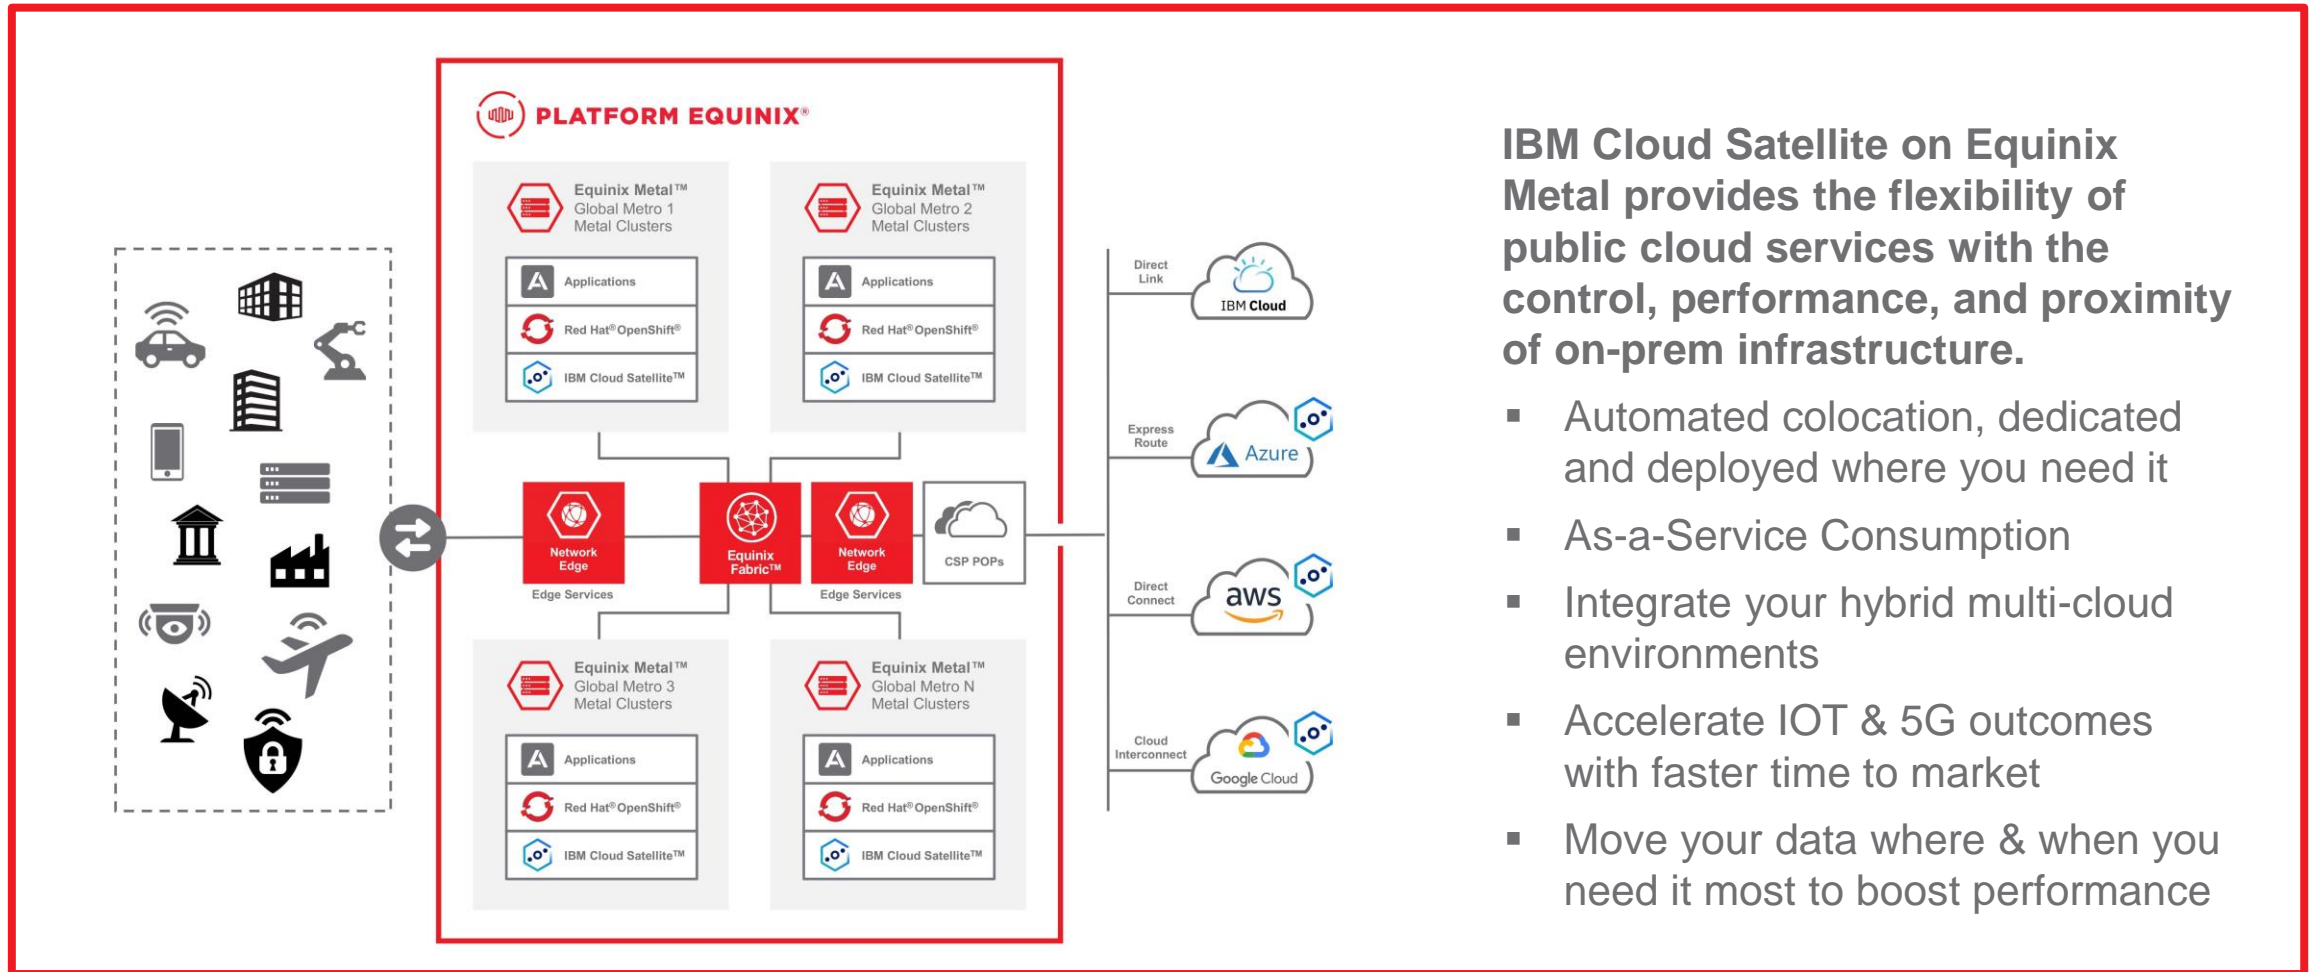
PLATFORM EQUINIX®

Equinix Metal™ Global Metro 1 Metal Clusters

Applications

Red Hat® OpenShift®

IBM Cloud Satellite™

Equinix Metal™ Global Metro 2 Metal Clusters

Applications

Red Hat® OpenShift®

IBM Cloud Satellite™

Network Edge

Edge Services

Equinix Fabric™

Network Edge

Edge Services

CSP POPs

Equinix Metal™ Global Metro 3 Metal Clusters

Applications

Red Hat® OpenShift®

IBM Cloud Satellite™

Equinix Metal™ Global Metro N Metal Clusters

Applications

Red Hat® OpenShift®

IBM Cloud Satellite™

Direct Link

IBM Cloud

Express Route

Azure

Direct Connect

aws

Cloud Interconnect

Google Cloud

IBM Cloud Satellite on Equinix Metal provides the flexibility of public cloud services with the control, performance, and proximity of on-prem infrastructure.

▪ Automated colocation, dedicated and deployed where you need it

▪ As-a-Service Consumption

▪ Integrate your hybrid multi-cloud environments

▪ Accelerate IOT & 5G outcomes with faster time to market

▪ Move your data where & when you need it most to boost performance